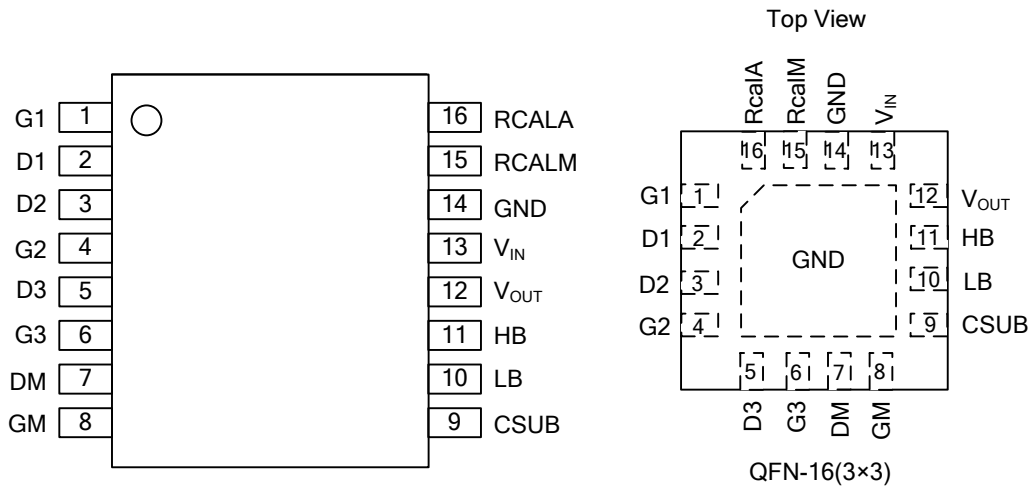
G1 1
D1 2
D2 3
G2 4
D3 5
G3 6
DM 7
GM 8

16 RCALA
15 RCALM
14 GND
13 $V_{IN}$
12 $V_{OUT}$
11 HB
10 LB
9 CSUB

Top View

RcalA RcalM GND $V_{IN}$
16 15 14 13

G1 1
D1 2
D2 3
G2 4

GND

12 $V_{OUT}$
11 HB
10 LB
9 CSUB

5 6 7 8
D3 G3 DM GM

QFN-16(3×3)